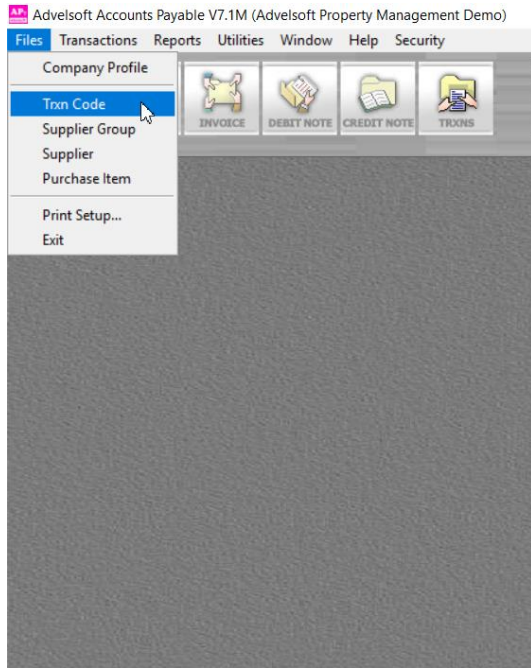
AP Advelsoft Accounts Payable V7.1M (Advelsoft Property Management Demo)
Files Transactions Reports Utilities Window Help Security
Company Profile
Trxn Code
Supplier Group
Supplier
Purchase Item
Print Setup...
Exit
INVOICE DEBIT NOTE CREDIT NOTE TRXNS